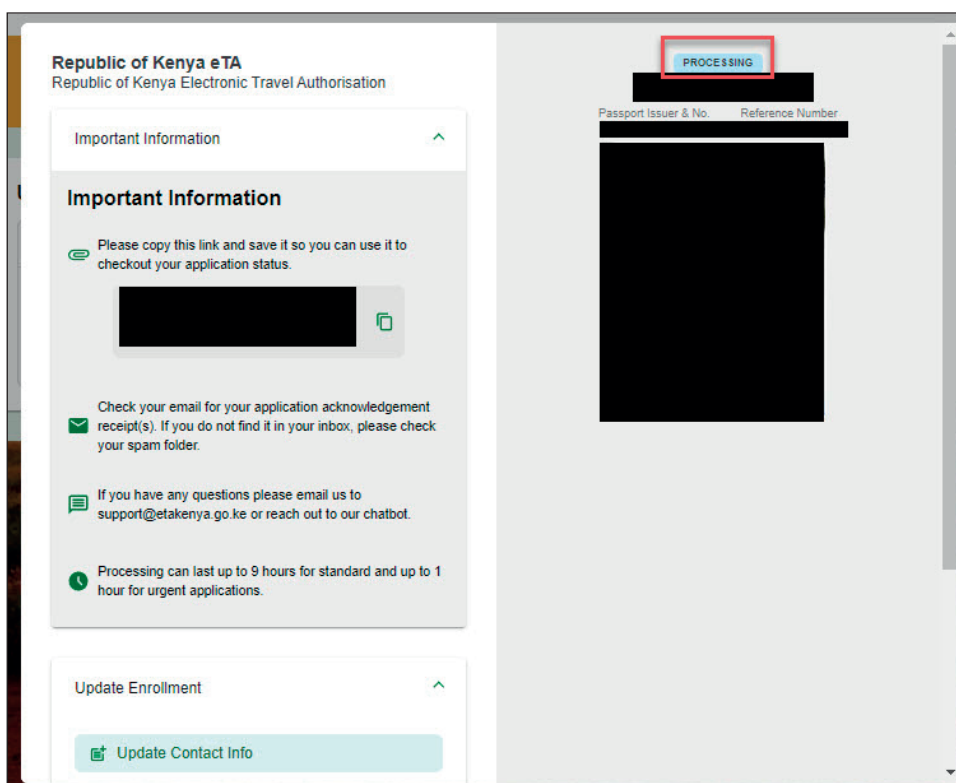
Republic of Kenya eTA
Republic of Kenya Electronic Travel Authorisation

Important Information

Important Information

Please copy this link and save it so you can use it to checkout your application status.

Check your email for your application acknowledgement receipt(s). If you do not find it in your inbox, please check your spam folder.

If you have any questions please email us to support@etakenya.go.ke or reach out to our chatbot.

Processing can last up to 9 hours for standard and up to 1 hour for urgent applications.

Update Enrollment

Update Contact Info

PROCESSING

Passport Issuer & No.   Reference Number